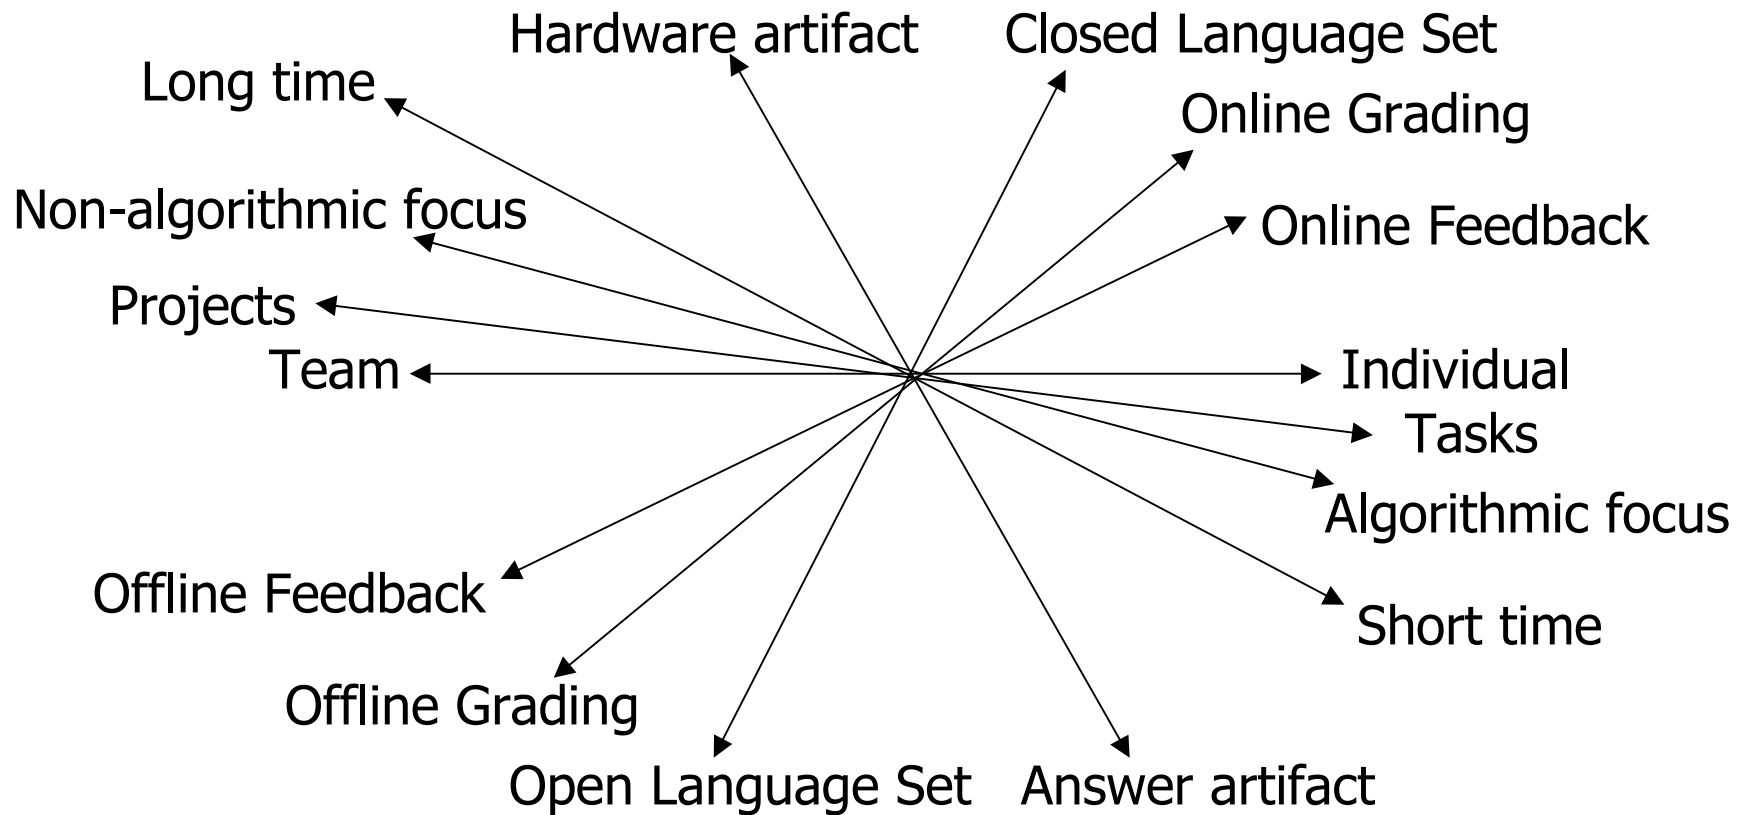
Hardware artifact
Closed Language Set
Long time
Online Grading
Non-algorithmic focus
Online Feedback
Projects
Team
Individual
Tasks
Algorithmic focus
Offline Feedback
Short time
Offline Grading
Open Language Set
Answer artifact